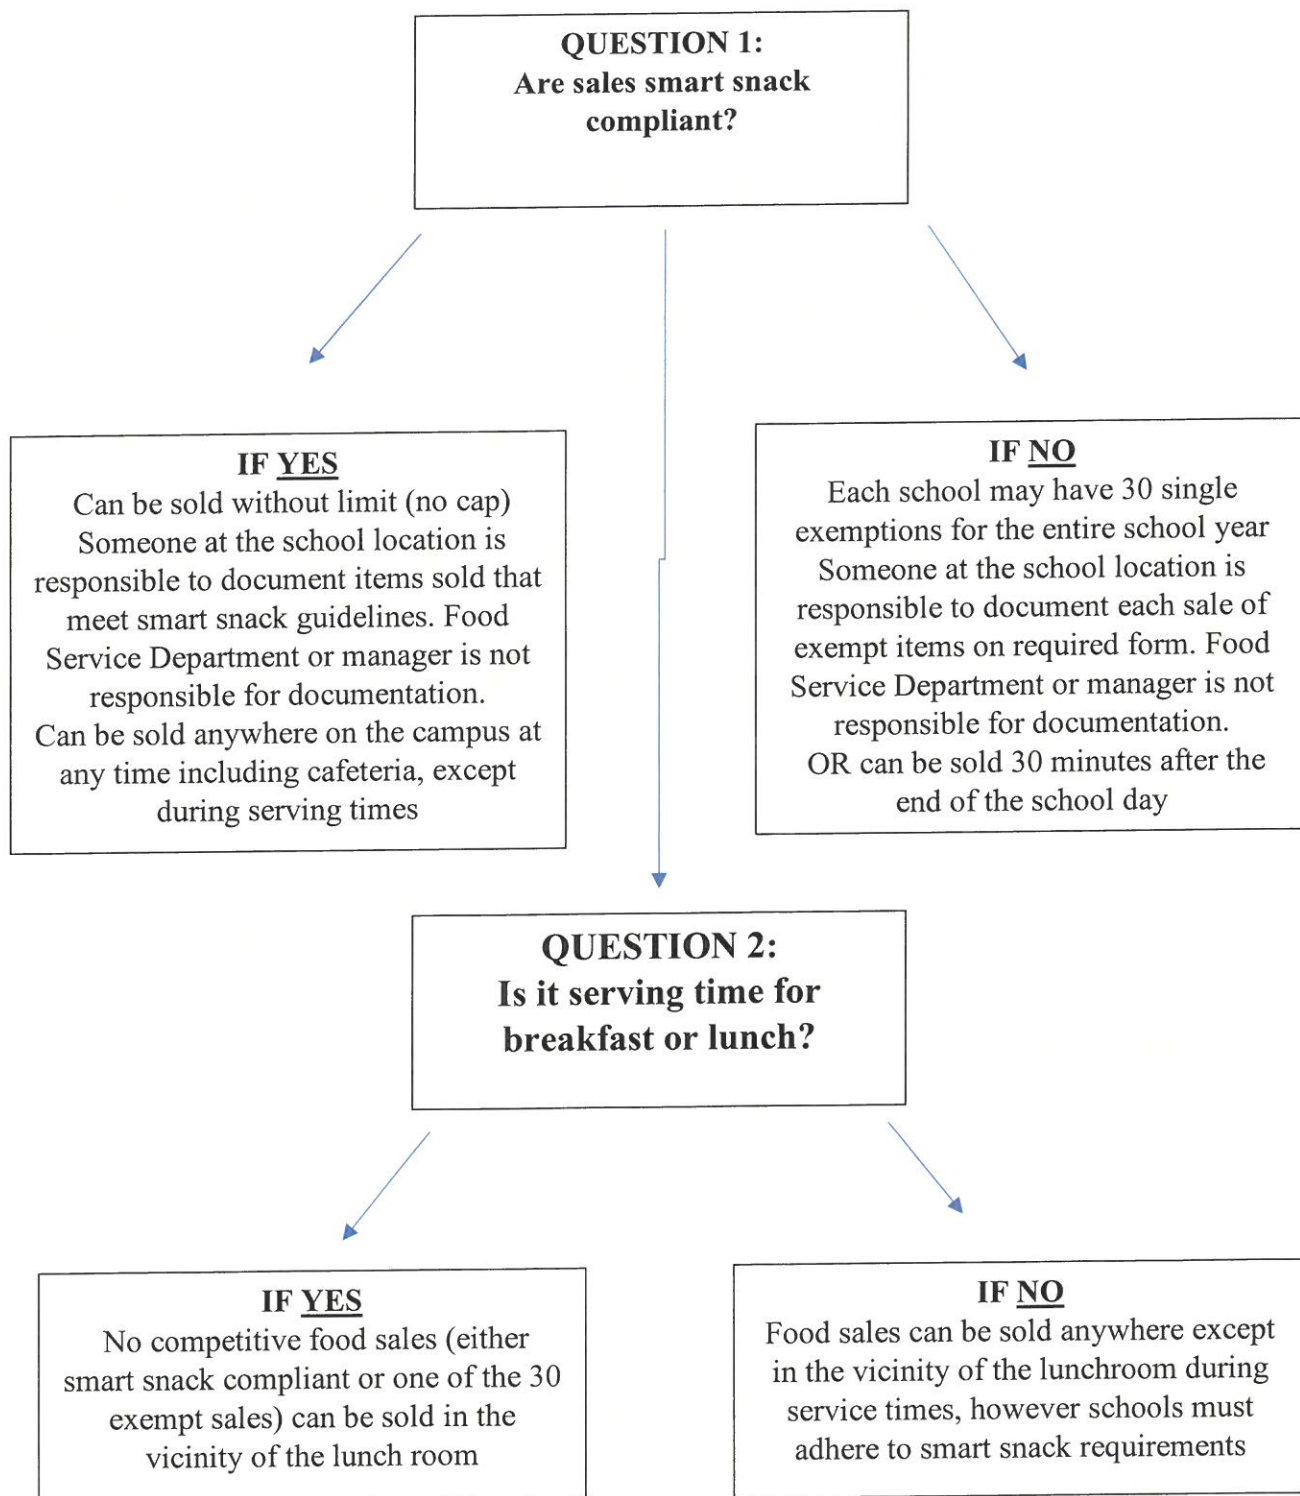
QUESTION 1:
Are sales smart snack compliant?

IF YES
Can be sold without limit (no cap)
Someone at the school location is responsible to document items sold that meet smart snack guidelines. Food Service Department or manager is not responsible for documentation.
Can be sold anywhere on the campus at any time including cafeteria, except during serving times

IF NO
Each school may have 30 single exemptions for the entire school year
Someone at the school location is responsible to document each sale of exempt items on required form. Food Service Department or manager is not responsible for documentation.
OR can be sold 30 minutes after the end of the school day

QUESTION 2:
Is it serving time for breakfast or lunch?

IF YES
No competitive food sales (either smart snack compliant or one of the 30 exempt sales) can be sold in the vicinity of the lunch room

IF NO
Food sales can be sold anywhere except in the vicinity of the lunchroom during service times, however schools must adhere to smart snack requirements